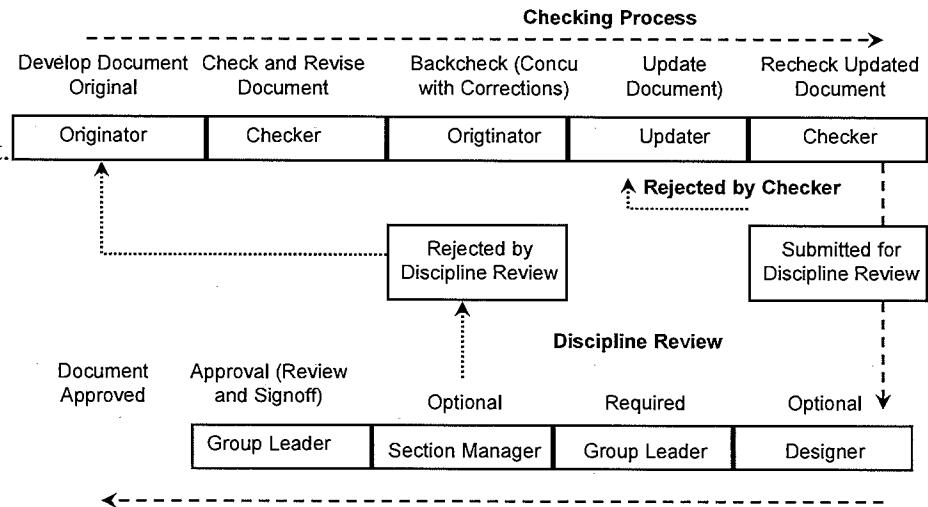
Checking Process

Develop Document Original | Check and Revise Document | Backcheck (Concu with Corrections) | Update Document) | Recheck Updated Document

| Originator | Checker | Origtinator | Updater | Checker |
|---|---|---|---|---|

Rejected by Checker

Rejected by Discipline Review

Submitted for Discipline Review

Discipline Review

Document Approved | Approval (Review and Signoff) | Optional | Required | Optional

| Group Leader | Section Manager | Group Leader | Designer |
|---|---|---|---|